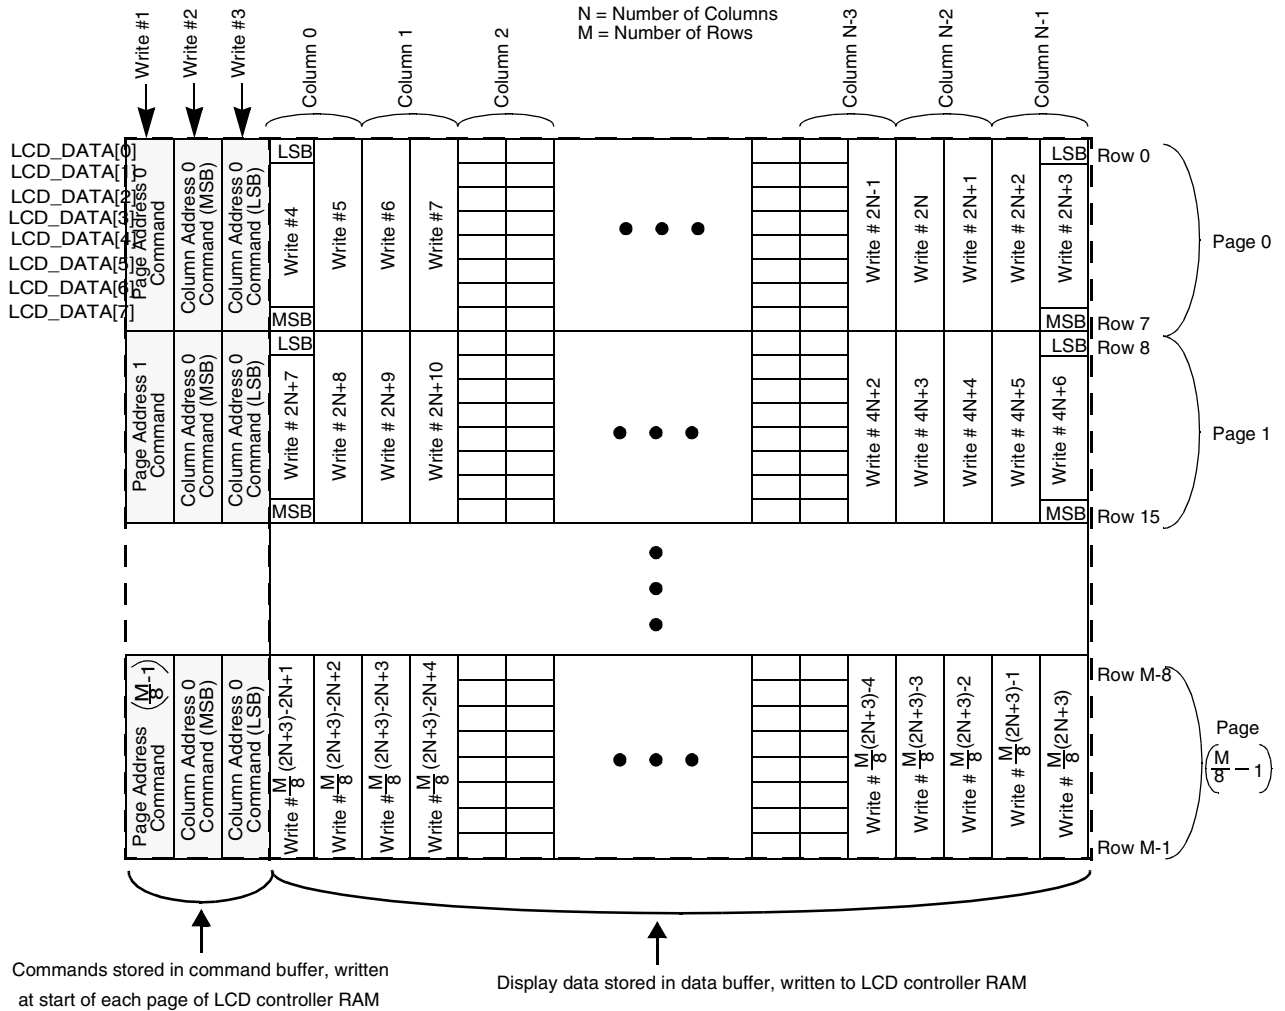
Write #1
Write #2
Write #3
Column 0
Column 1
Column 2
N = Number of Columns
M = Number of Rows
Column N-3
Column N-2
Column N-1

LCD_DATA[0]
LCD_DATA[1]
LCD_DATA[2]
LCD_DATA[3]
LCD_DATA[4]
LCD_DATA[5]
LCD_DATA[6]
LCD_DATA[7]

Page Address 0 Command
Column Address 0 Command (MSB)
Column Address 0 Command (LSB)
LSB
Write #4
MSB
Write #5
Write #6
Write #7
Write # 2N-1
Write # 2N
Write # 2N+1
Write # 2N+2
LSB
Write # 2N+3
MSB
Row 0
Row 7
Page 0

Page Address 1 Command
Column Address 0 Command (MSB)
Column Address 0 Command (LSB)
LSB
Write # 2N+7
MSB
Write # 2N+8
Write # 2N+9
Write # 2N+10
Write # 4N+2
Write # 4N+3
Write # 4N+4
Write # 4N+5
LSB
Write # 4N+6
MSB
Row 8
Row 15
Page 1

Page Address $\left(\frac{M}{8}-1\right)$ Command
Column Address 0 Command (MSB)
Column Address 0 Command (LSB)
Write # $\frac{M}{8}$(2N+3)-2N+1
Write # $\frac{M}{8}$(2N+3)-2N+2
Write # $\frac{M}{8}$(2N+3)-2N+3
Write # $\frac{M}{8}$(2N+3)-2N+4
Write # $\frac{M}{8}$(2N+3)-4
Write # $\frac{M}{8}$(2N+3)-3
Write # $\frac{M}{8}$(2N+3)-2
Write # $\frac{M}{8}$(2N+3)-1
Write # $\frac{M}{8}$(2N+3)
Row M-8
Row M-1
Page $\left(\frac{M}{8}-1\right)$

Commands stored in command buffer, written at start of each page of LCD controller RAM

Display data stored in data buffer, written to LCD controller RAM